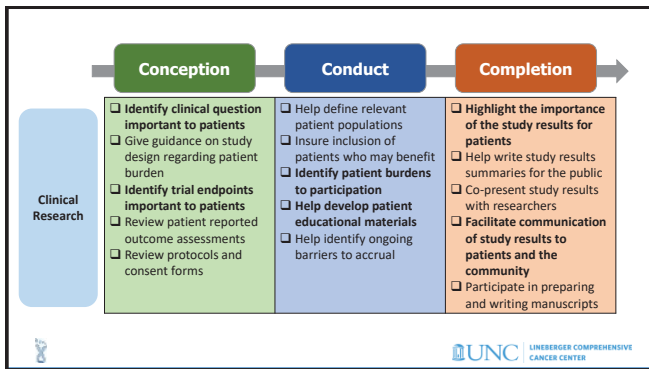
Conception

Conduct

Completion

Clinical Research

❑ Identify clinical question important to patients
❑ Give guidance on study design regarding patient burden
❑ Identify trial endpoints important to patients
❑ Review patient reported outcome assessments
❑ Review protocols and consent forms

❑ Help define relevant patient populations
❑ Insure inclusion of patients who may benefit
❑ Identify patient burdens to participation
❑ Help develop patient educational materials
❑ Help identify ongoing barriers to accrual

❑ Highlight the importance of the study results for patients
❑ Help write study results summaries for the public
❑ Co-present study results with researchers
❑ Facilitate communication of study results to patients and the community
❑ Participate in preparing and writing manuscripts

UNC LINEBERGER COMPREHENSIVE CANCER CENTER